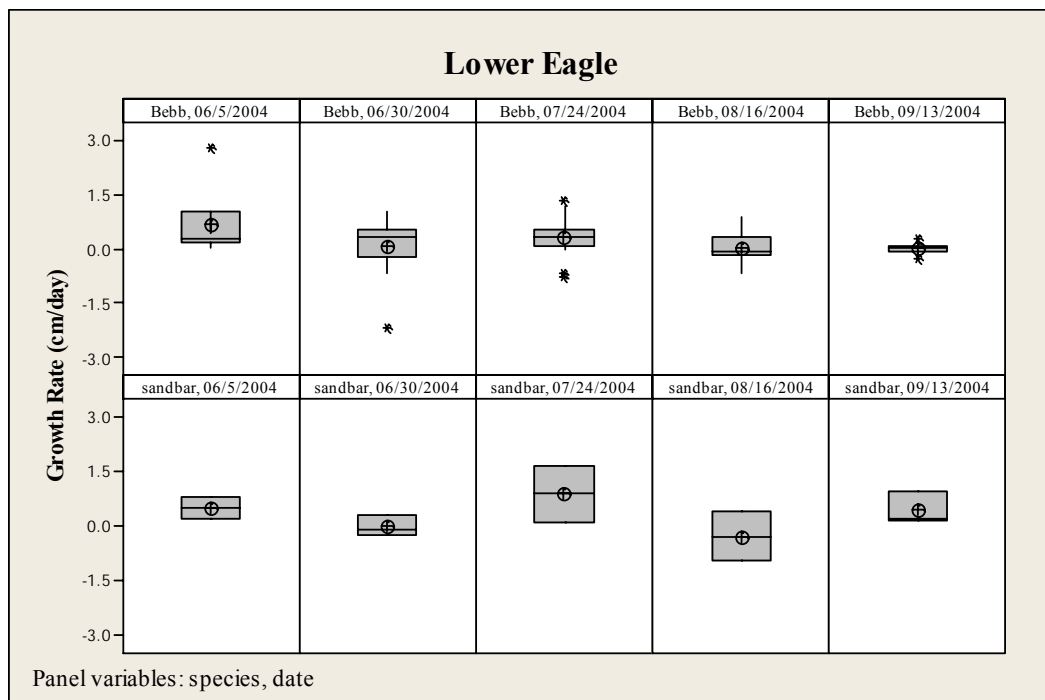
Lower Eagle

Bebb, 06/5/2004
Bebb, 06/30/2004
Bebb, 07/24/2004
Bebb, 08/16/2004
Bebb, 09/13/2004

3.0
1.5
0.0
-1.5
-3.0

sandbar, 06/5/2004
sandbar, 06/30/2004
sandbar, 07/24/2004
sandbar, 08/16/2004
sandbar, 09/13/2004

3.0
1.5
0.0
-1.5
-3.0

Growth Rate (cm/day)

Panel variables: species, date